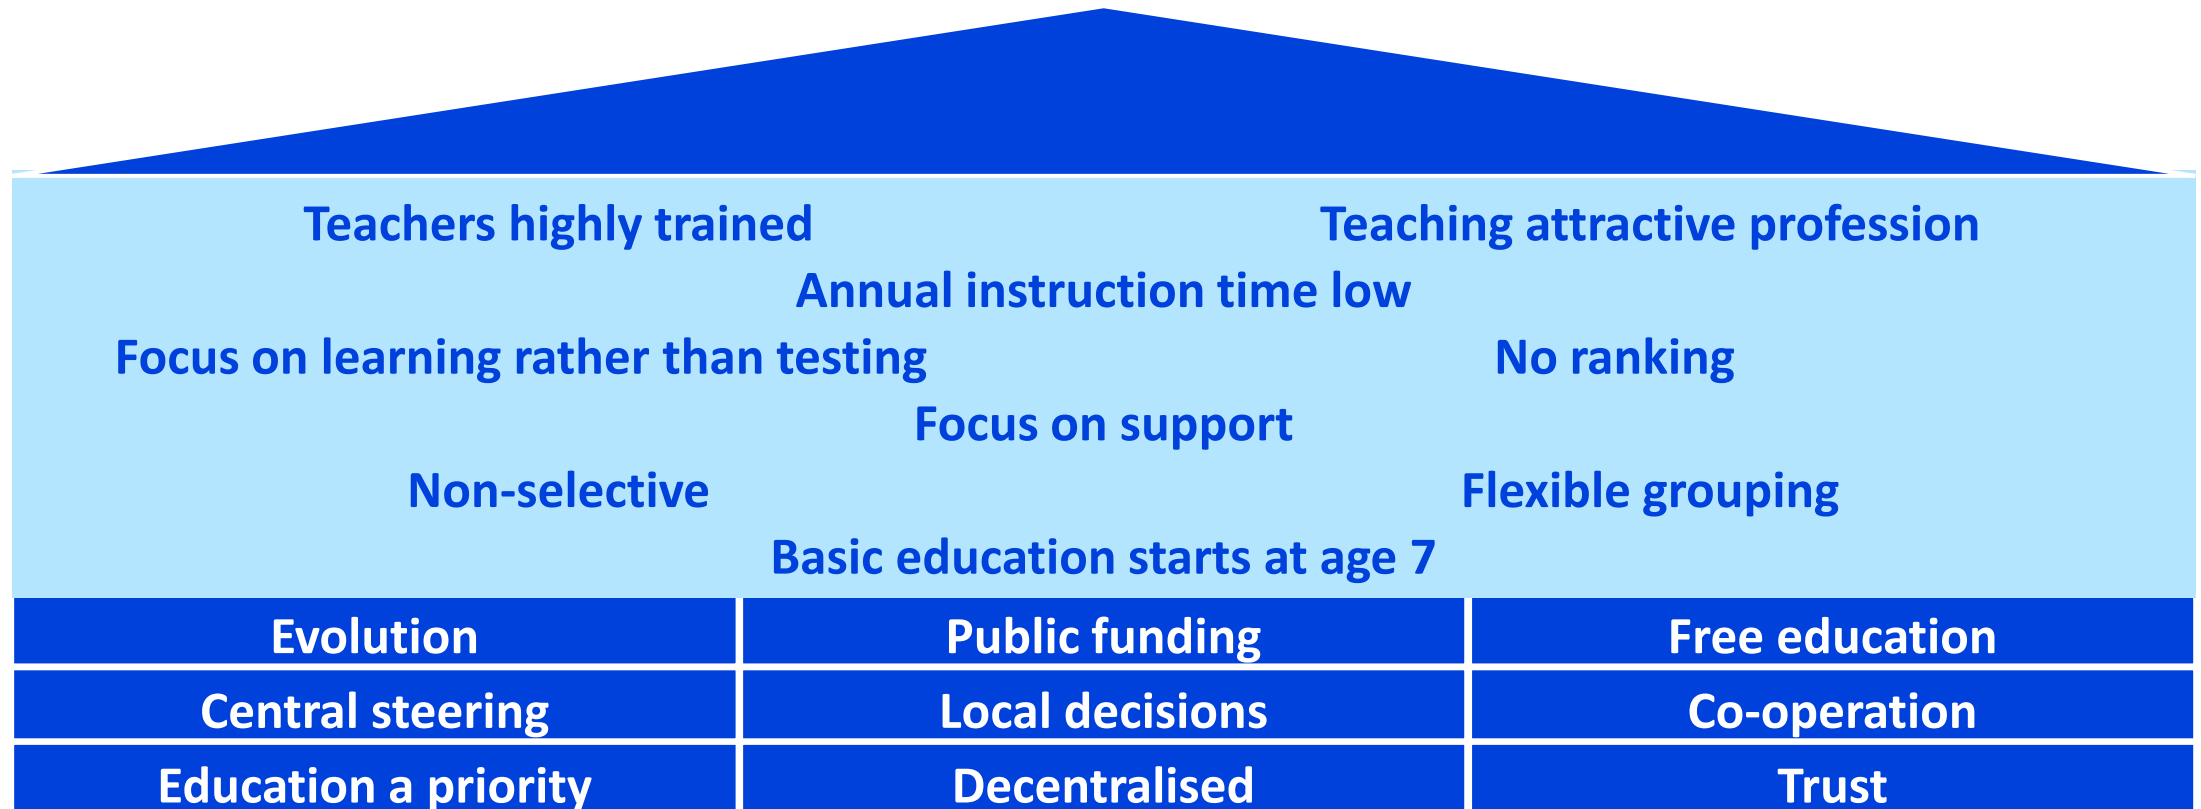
Teachers highly trained
Teaching attractive profession
Annual instruction time low
Focus on learning rather than testing
No ranking
Focus on support
Non-selective
Flexible grouping
Basic education starts at age 7

| Evolution | Public funding | Free education |
|---|---|---|
| Central steering | Local decisions | Co-operation |
| Education a priority | Decentralised | Trust |